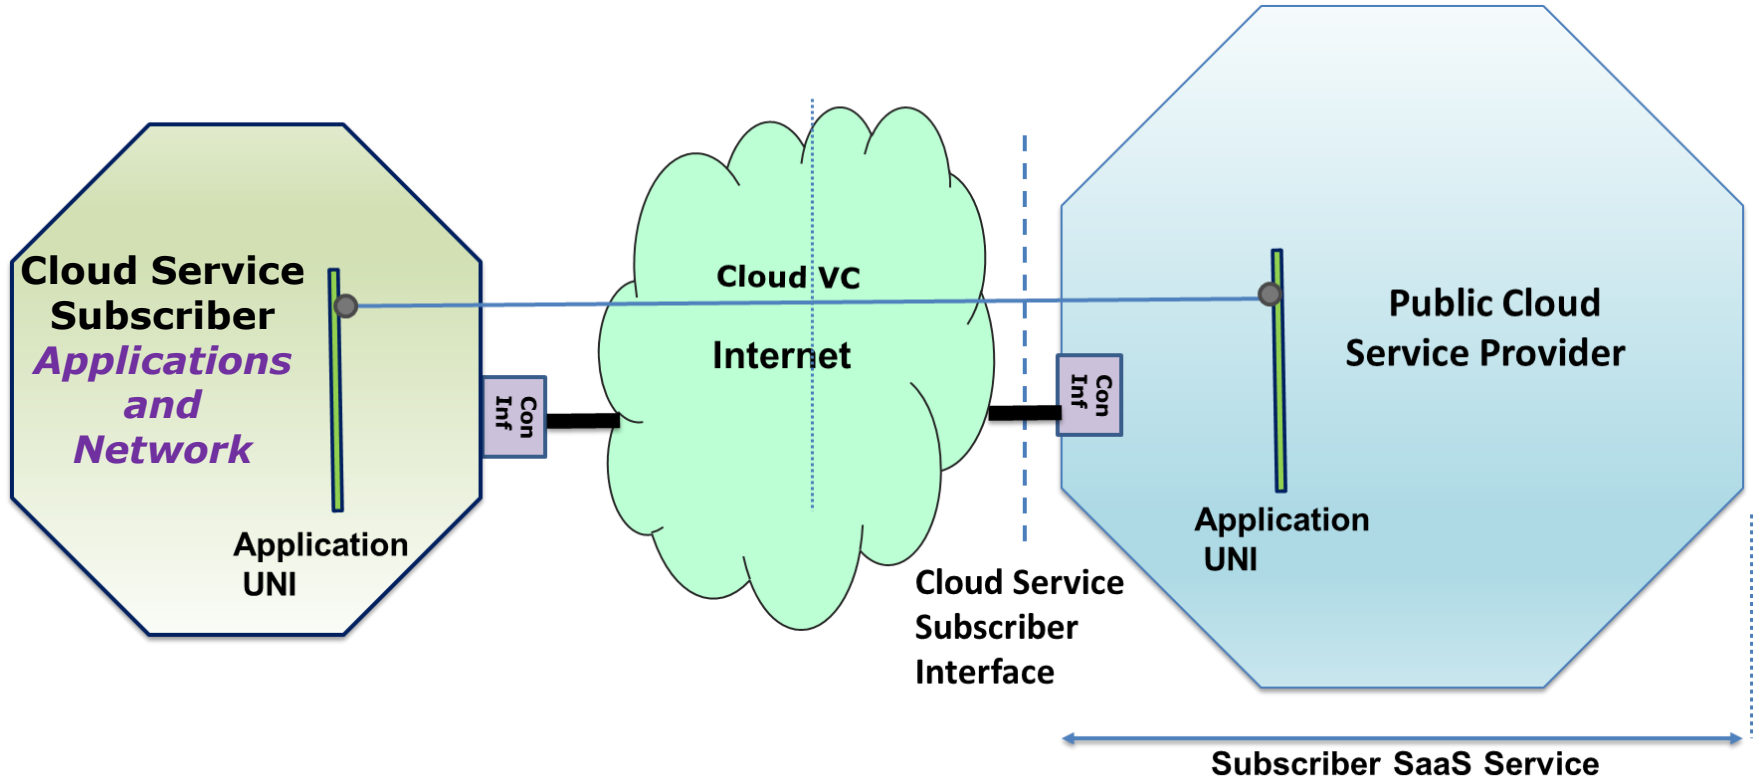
Cloud Service Subscriber
Applications and Network

Con Inf

Application UNI

Cloud VC

Internet

Con Inf

Public Cloud Service Provider

Application UNI

Cloud Service Subscriber Interface

Subscriber SaaS Service